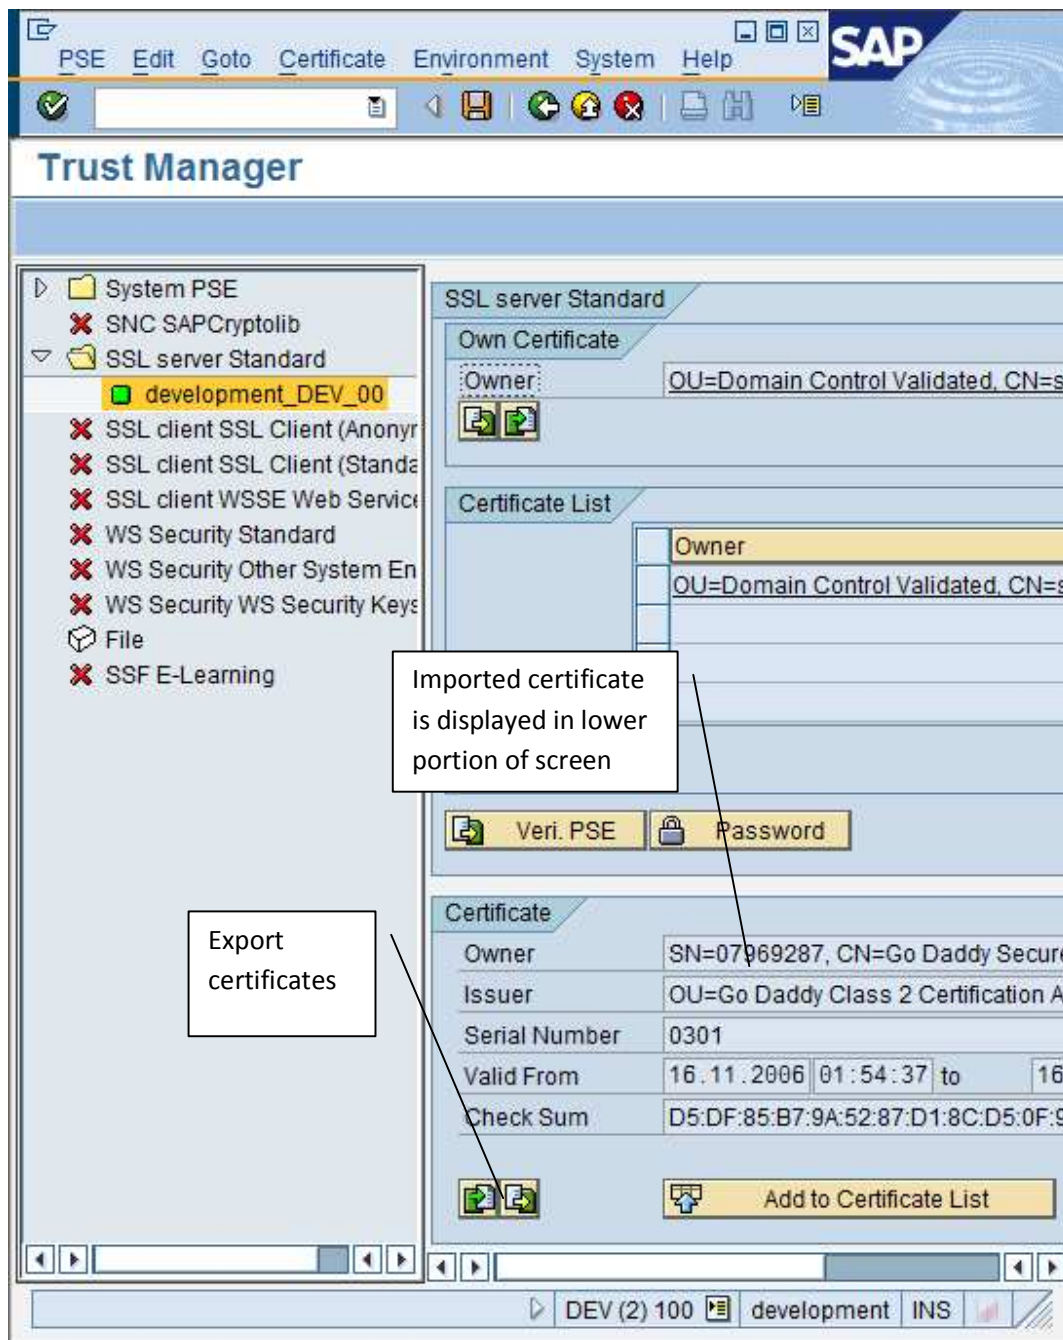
PSE Edit Goto Certificate Environment System Help

SAP

Trust Manager

System PSE
SNC SAPCryptolib
SSL server Standard
development_DEV_00
SSL client SSL Client (Anonyr
SSL client SSL Client (Standa
SSL client WSSE Web Servic
WS Security Standard
WS Security Other System En
WS Security WS Security Keys
File
SSF E-Learning

SSL server Standard

Own Certificate

Owner OU=Domain Control Validated, CN=s

Certificate List

| Owner |
|---|
| OU=Domain Control Validated, CN=s |

Imported certificate is displayed in lower portion of screen

Veri. PSE Password

Certificate

| Owner | SN=07969287, CN=Go Daddy Secur |
|---|---|
| Issuer | OU=Go Daddy Class 2 Certification A |
| Serial Number | 0301 |
| Valid From | 16.11.2006 01:54:37 to 16 |
| Check Sum | D5:DF:85:B7:9A:52:87:D1:8C:D5:0F:9 |

Export certificates

Add to Certificate List

DEV (2) 100 development INS